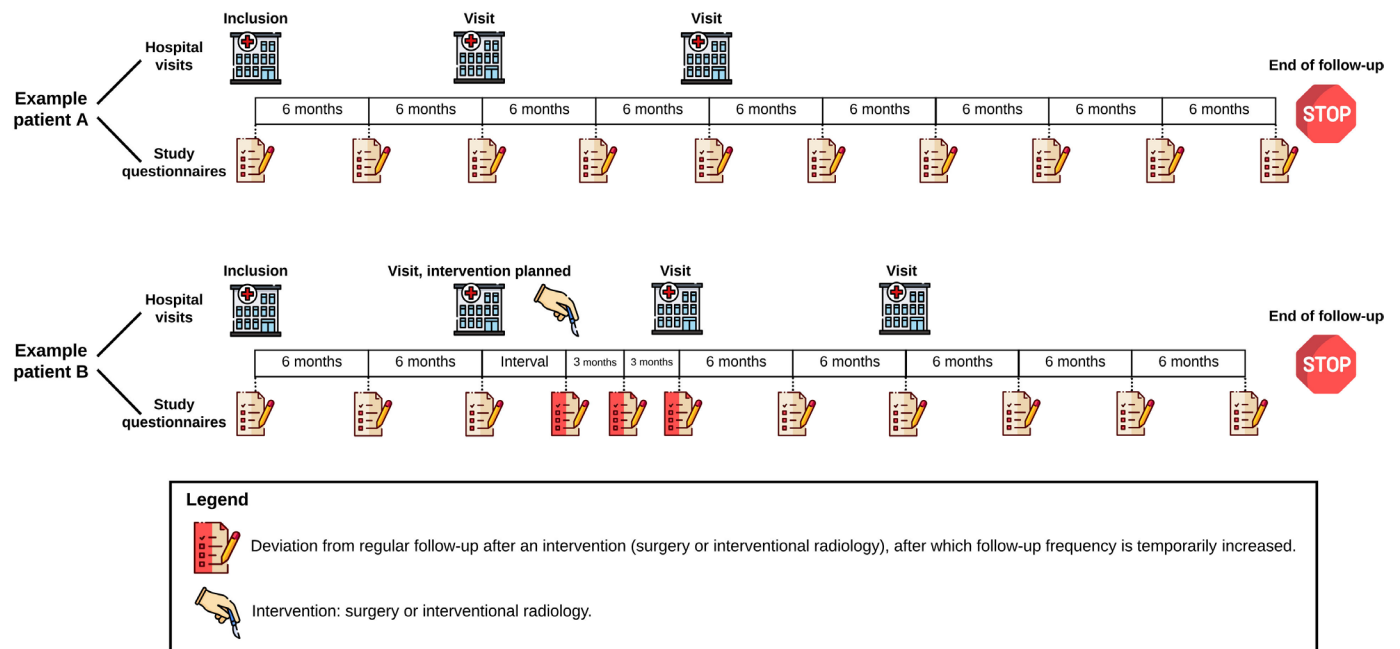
Inclusion

Visit

Visit

Hospital visits

End of follow-up

Example patient A

| 6 months | 6 months | 6 months | 6 months | 6 months | 6 months | 6 months | 6 months | 6 months |
|---|---|---|---|---|---|---|---|---|

STOP

Study questionnaires

Inclusion

Visit, intervention planned

Visit

Visit

Hospital visits

End of follow-up

Example patient B

| 6 months | 6 months | Interval | 3 months | 3 months | 6 months | 6 months | 6 months | 6 months | 6 months |
|---|---|---|---|---|---|---|---|---|---|

STOP

Study questionnaires

Legend

Deviation from regular follow-up after an intervention (surgery or interventional radiology), after which follow-up frequency is temporarily increased.

Intervention: surgery or interventional radiology.